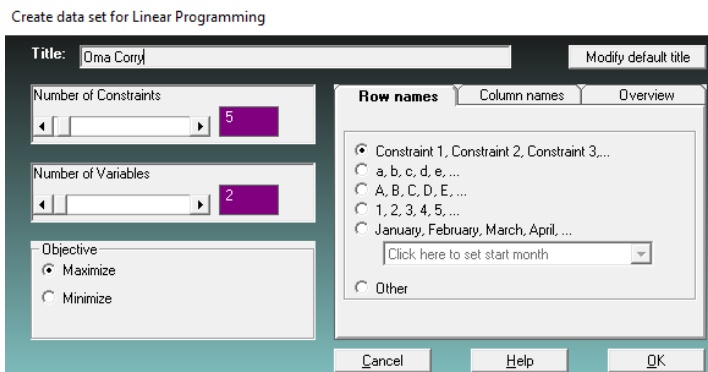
Create data set for Linear Programming

Title: Oma Corry

Modify default title

Number of Constraints

5

Number of Variables

2

Objective

Maximize

Minimize

Row names

Column names

Overview

Constraint 1, Constraint 2, Constraint 3,...

a, b, c, d, e, ...

A, B, C, D, E, ...

1, 2, 3, 4, 5, ...

January, February, March, April, ...

Click here to set start month

Other

Cancel

Help

OK